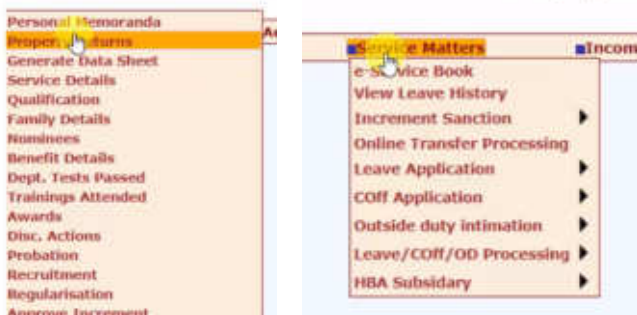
Personal Memoranda
Property Returns
Generate Data Sheet
Service Details
Qualification
Family Details
Nominees
Benefit Details
Dept. Tests Passed
Trainings Attended
Awards
Disc. Actions
Probation
Recruitment
Regularisation
Approve Increment

Ac

Service Matters
Incom
e-Service Book
View Leave History
Increment Sanction
Online Transfer Processing
Leave Application
COff Application
Outside duty intimation
Leave/COff/OD Processing
HBA Subsidary